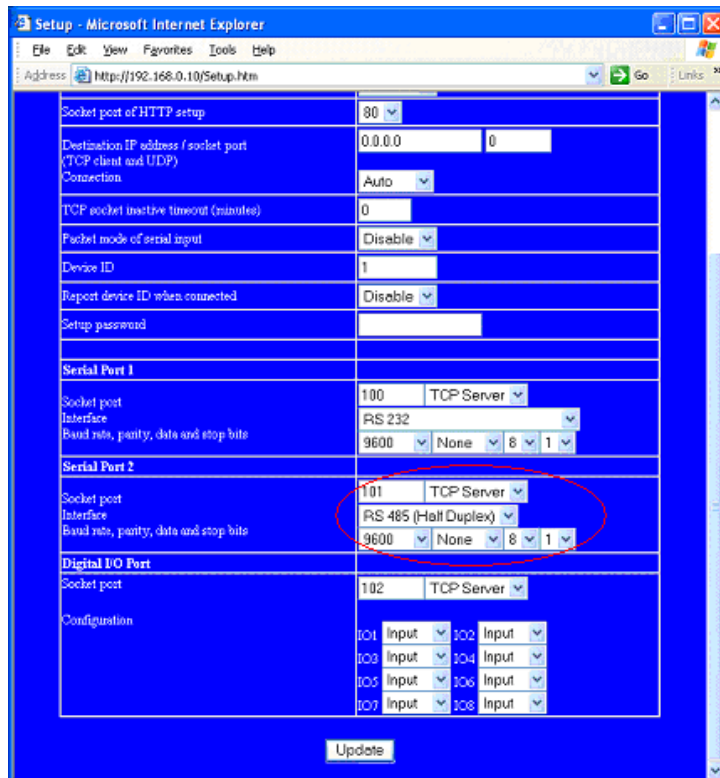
Setup - Microsoft Internet Explorer

File Edit View Favorites Tools Help

Address http://192.168.0.10/Setup.htm Go Links

| | |
|---|---|
| Socket port of HTTP setup | 80 |
| Destination IP address / socket port (TCP client and UDP) Connection | 0.0.0.0 0 Auto |
| TCP socket inactive timeout (minutes) | 0 |
| Packet mode of serial input | Disable |
| Device ID | 1 |
| Report device ID when connected | Disable |
| Setup password | |
| | |
| **Serial Port 1** | |
| Socket port Interface Baud rate, parity, data and stop bits | 100 TCP Server RS 232 9600 None 8 1 |
| **Serial Port 2** | |
| Socket port Interface Baud rate, parity, data and stop bits | 101 TCP Server RS 485 (Half Duplex) 9600 None 8 1 |
| **Digital I/O Port** | |
| Socket port | 102 TCP Server |
| Configuration | IO1 Input IO2 Input IO3 Input IO4 Input IO5 Input IO6 Input IO7 Input IO8 Input |

Update